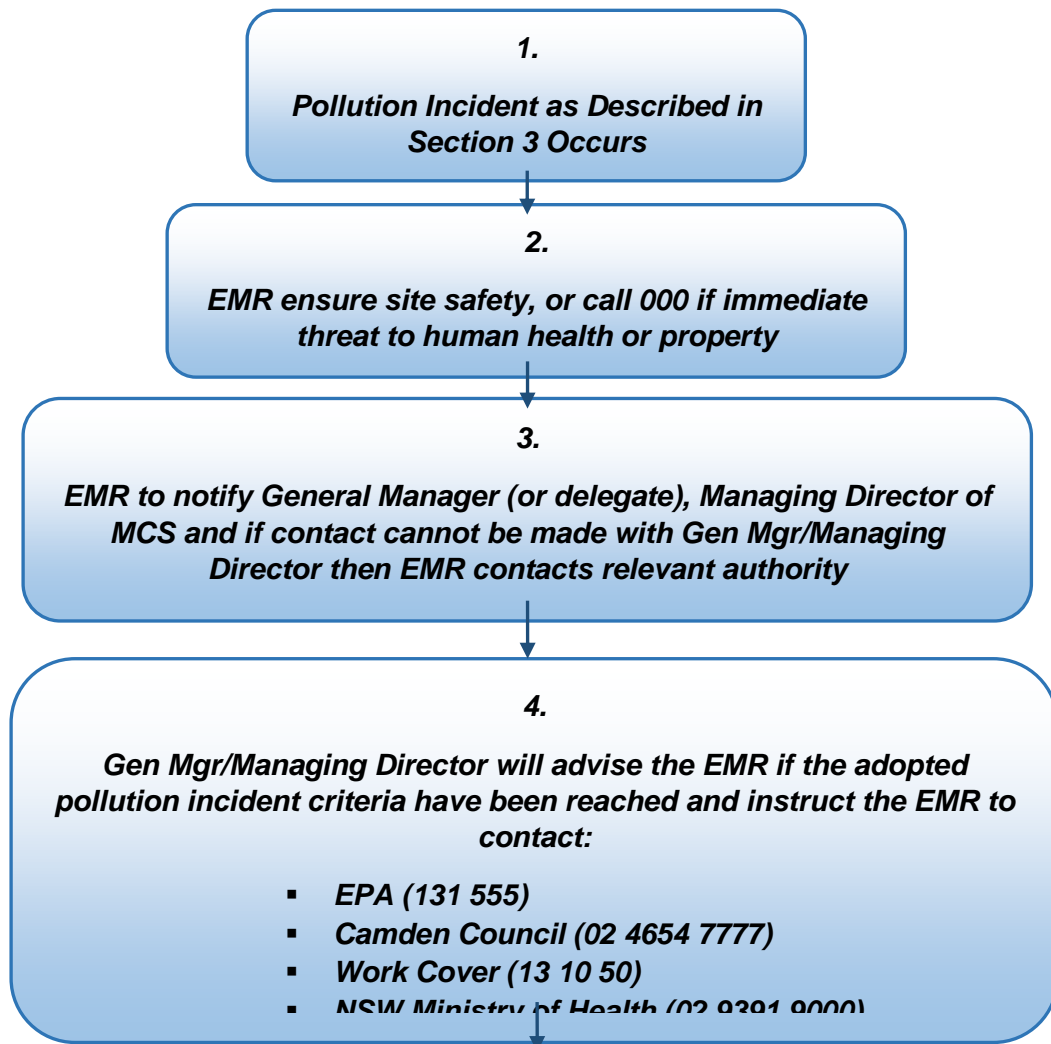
1.

Pollution Incident as Described in Section 3 Occurs

2.

EMR ensure site safety, or call 000 if immediate threat to human health or property

3.

EMR to notify General Manager (or delegate), Managing Director of MCS and if contact cannot be made with Gen Mgr/Managing Director then EMR contacts relevant authority

4.

Gen Mgr/Managing Director will advise the EMR if the adopted pollution incident criteria have been reached and instruct the EMR to contact:

- EPA (131 555)
- Camden Council (02 4654 7777)
- Work Cover (13 10 50)
- NSW Ministry of Health (02 9391 9000)